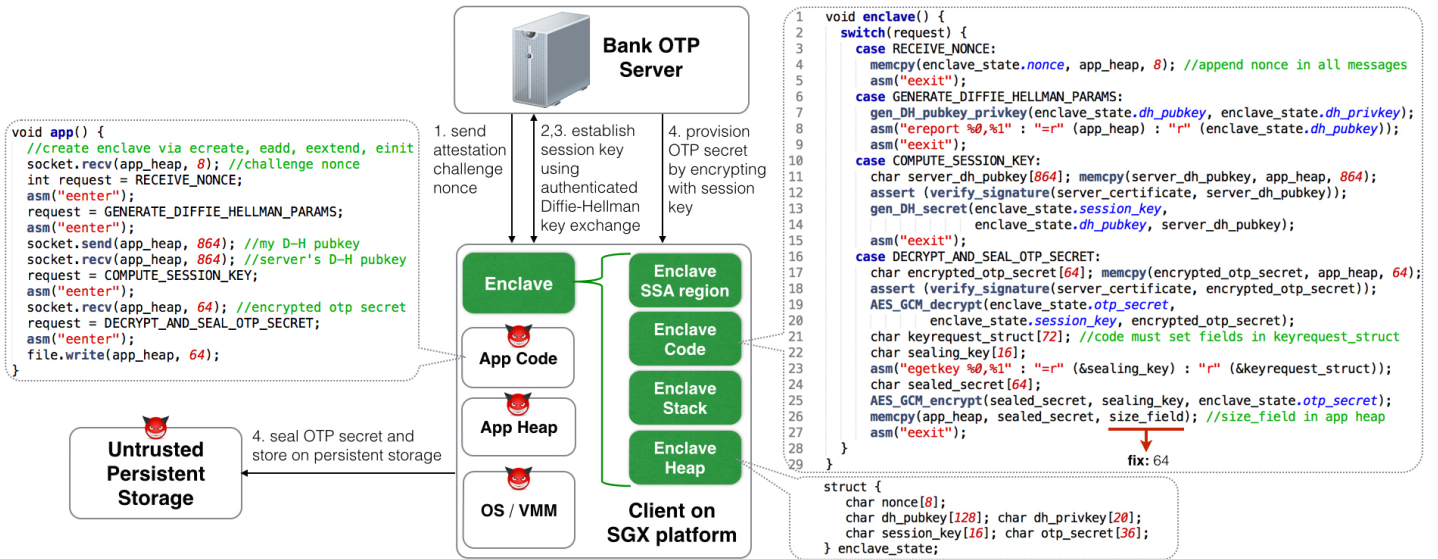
Bank OTP Server

1. send attestation challenge nonce

2,3. establish session key using authenticated Diffie-Hellman key exchange

4. provision OTP secret by encrypting with session key

void app() {
  //create enclave via ecreate, eadd, eextend, einit
  socket.recv(app_heap, 8); //challenge nonce
  int request = RECEIVE_NONCE;
  asm("eenter");
  request = GENERATE_DIFFIE_HELLMAN_PARAMS;
  asm("eenter");
  socket.send(app_heap, 864); //my D-H pubkey
  socket.recv(app_heap, 864); //server's D-H pubkey
  request = COMPUTE_SESSION_KEY;
  asm("eenter");
  socket.recv(app_heap, 64); //encrypted otp secret
  request = DECRYPT_AND_SEAL_OTP_SECRET;
  asm("eenter");
  file.write(app_heap, 64);
}

Enclave

App Code

App Heap

OS / VMM

Enclave SSA region

Enclave Code

Enclave Stack

Enclave Heap

Client on SGX platform

Untrusted Persistent Storage

4. seal OTP secret and store on persistent storage

1 void enclave() {
2   switch(request) {
3     case RECEIVE_NONCE:
4       memcpy(enclave_state.nonce, app_heap, 8); //append nonce in all messages
5       asm("eexit");
6     case GENERATE_DIFFIE_HELLMAN_PARAMS:
7       gen_DH_pubkey_privkey(enclave_state.dh_pubkey, enclave_state.dh_privkey);
8       asm("ereport %0,%1" : "=r" (app_heap) : "r" (enclave_state.dh_pubkey));
9       asm("eexit");
10    case COMPUTE_SESSION_KEY:
11      char server_dh_pubkey[864]; memcpy(server_dh_pubkey, app_heap, 864);
12      assert (verify_signature(server_certificate, server_dh_pubkey));
13      gen_DH_secret(enclave_state.session_key,
14                    enclave_state.dh_pubkey, server_dh_pubkey);
15      asm("eexit");
16    case DECRYPT_AND_SEAL_OTP_SECRET:
17      char encrypted_otp_secret[64]; memcpy(encrypted_otp_secret, app_heap, 64);
18      assert (verify_signature(server_certificate, encrypted_otp_secret));
19      AES_GCM_decrypt(enclave_state.otp_secret,
20              enclave_state.session_key, encrypted_otp_secret);
21      char keyrequest_struct[72]; //code must set fields in keyrequest_struct
22      char sealing_key[16];
23      asm("egetkey %0,%1" : "=r" (&sealing_key) : "r" (&keyrequest_struct));
24      char sealed_secret[64];
25      AES_GCM_encrypt(sealed_secret, sealing_key, enclave_state.otp_secret);
26      memcpy(app_heap, sealed_secret, size_field); //size_field in app heap
27      asm("eexit");
28  }
29 }

fix: 64

struct {
  char nonce[8];
  char dh_pubkey[128]; char dh_privkey[20];
  char session_key[16]; char otp_secret[36];
} enclave_state;